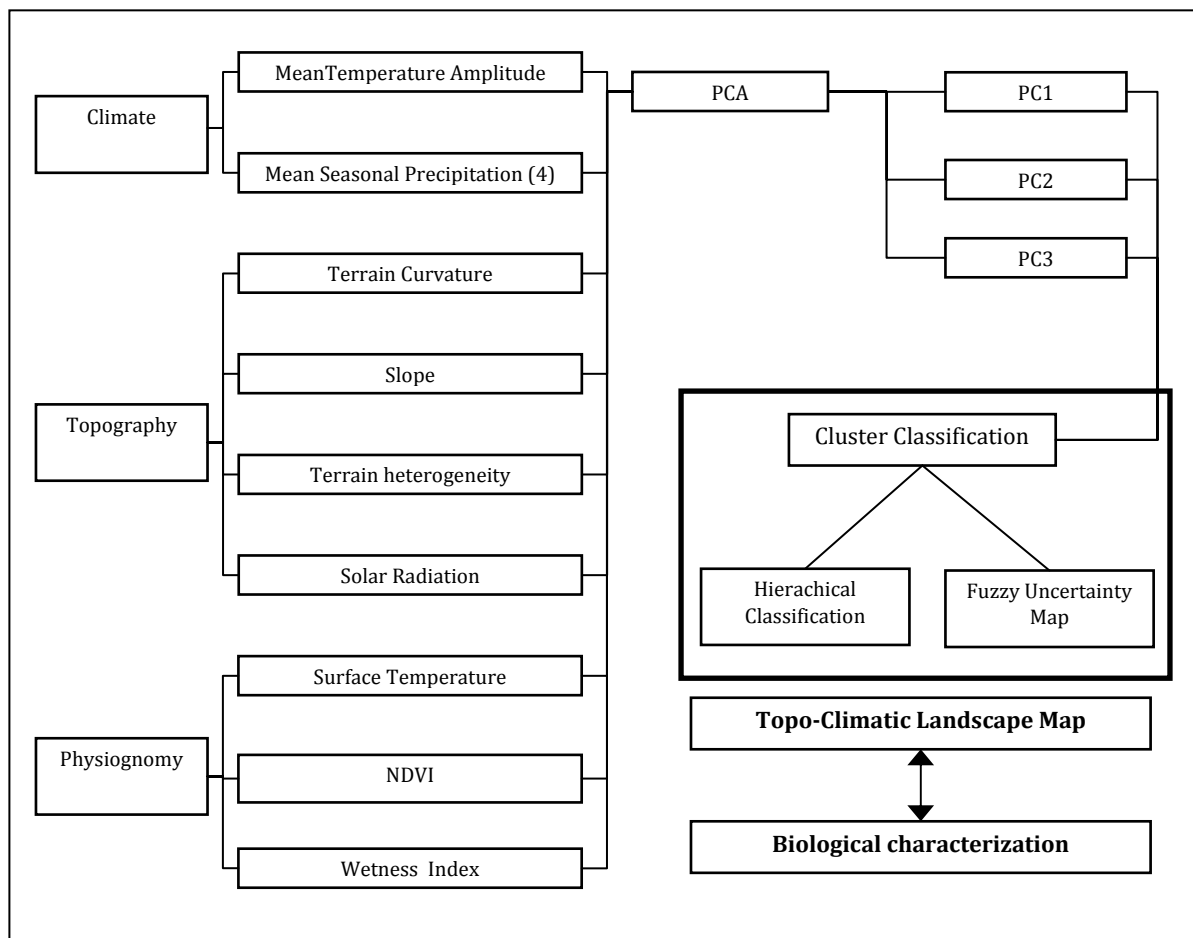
Climate

MeanTemperature Amplitude

Mean Seasonal Precipitation (4)

PCA

PC1

PC2

PC3

Topography

Terrain Curvature

Slope

Terrain heterogeneity

Solar Radiation

Cluster Classification

Hierachical Classification

Fuzzy Uncertainty Map

Physiognomy

Surface Temperature

NDVI

Wetness Index

Topo-Climatic Landscape Map

Biological characterization